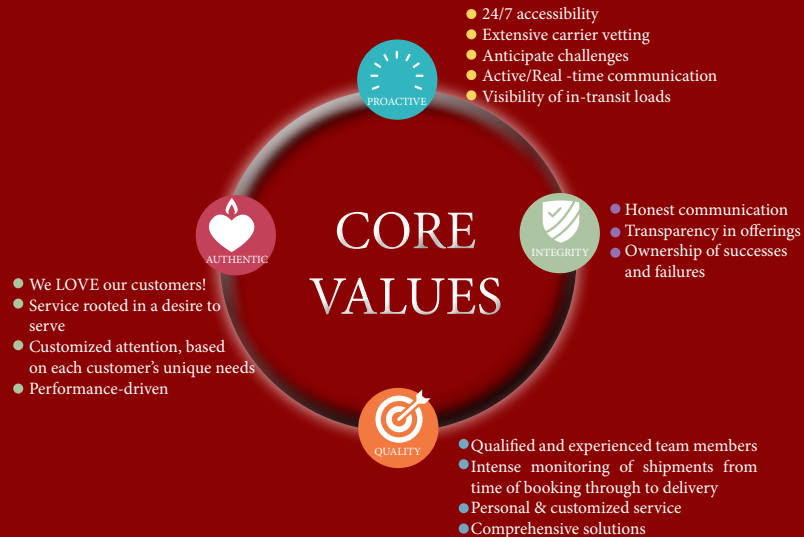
PROACTIVE

- 24/7 accessibility
- Extensive carrier vetting
- Anticipate challenges
- Active/Real -time communication
- Visibility of in-transit loads

AUTHENTIC

CORE VALUES

INTEGRITY

- Honest communication
- Transparency in offerings
- Ownership of successes and failures

- We LOVE our customers!
- Service rooted in a desire to serve
- Customized attention, based on each customer's unique needs
- Performance-driven

QUALITY

- Qualified and experienced team members
- Intense monitoring of shipments from time of booking through to delivery
- Personal & customized service
- Comprehensive solutions